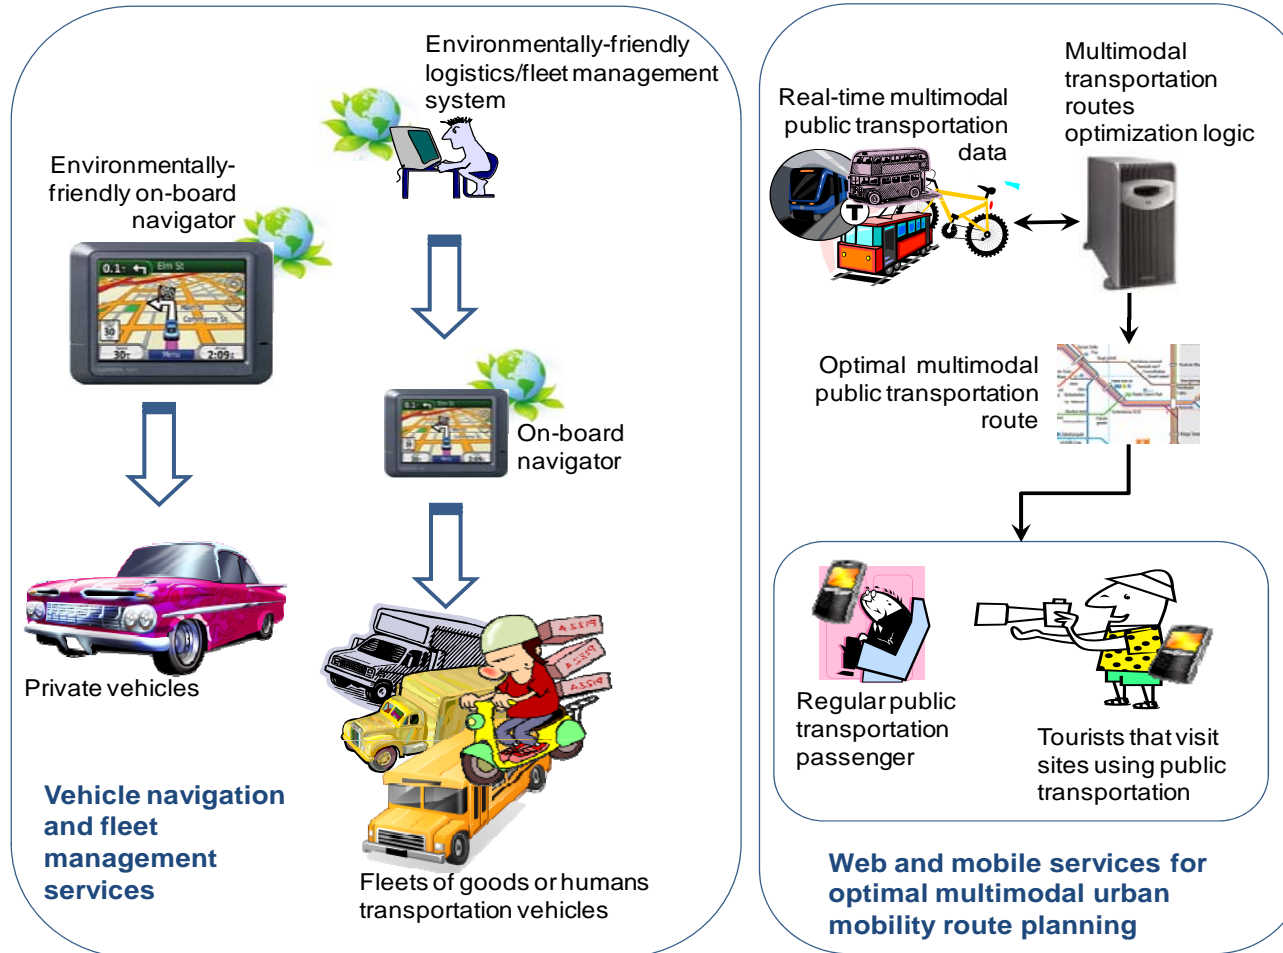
Environmentally-friendly logistics/fleet management system

Environmentally-friendly on-board navigator

On-board navigator

Private vehicles

Fleets of goods or humans transportation vehicles

Vehicle navigation and fleet management services

Real-time multimodal public transportation data

Multimodal transportation routes optimization logic

Optimal multimodal public transportation route

Regular public transportation passenger

Tourists that visit sites using public transportation

Web and mobile services for optimal multimodal urban mobility route planning